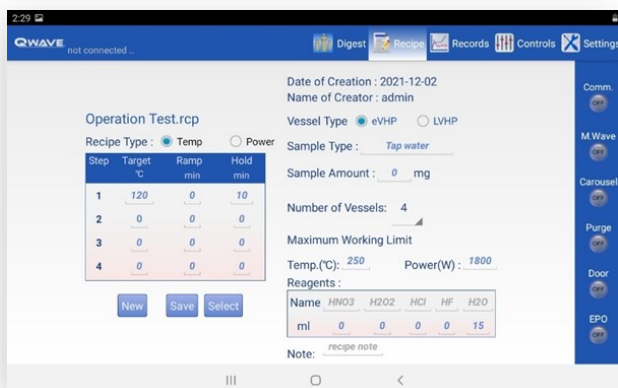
2:29

QWAVE not connected ..

Digest Recipe Records Controls Settings

Operation Test.rcp

Recipe Type : Temp Power

| Step | Target ℃ | Ramp min | Hold min |
|---|---|---|---|
| 1 | 120 | 0 | 10 |
| 2 | 0 | 0 | 0 |
| 3 | 0 | 0 | 0 |
| 4 | 0 | 0 | 0 |

New Save Select

Date of Creation : 2021-12-02
Name of Creator : admin

Vessel Type eVHP LVHP

Sample Type : Tap water

Sample Amount : 0 mg

Number of Vessels: 4

Maximum Working Limit

Temp.(℃): 250 Power(W) : 1800

Reagents :

| Name | HNO3 | H2O2 | HCl | HF | H2O |
|---|---|---|---|---|---|
| ml | 0 | 0 | 0 | 0 | 15 |

Note: recipe note

Comm. OFF

M.Wave OFF

Carousel OFF

Purge OFF

Door OFF

EPO OFF